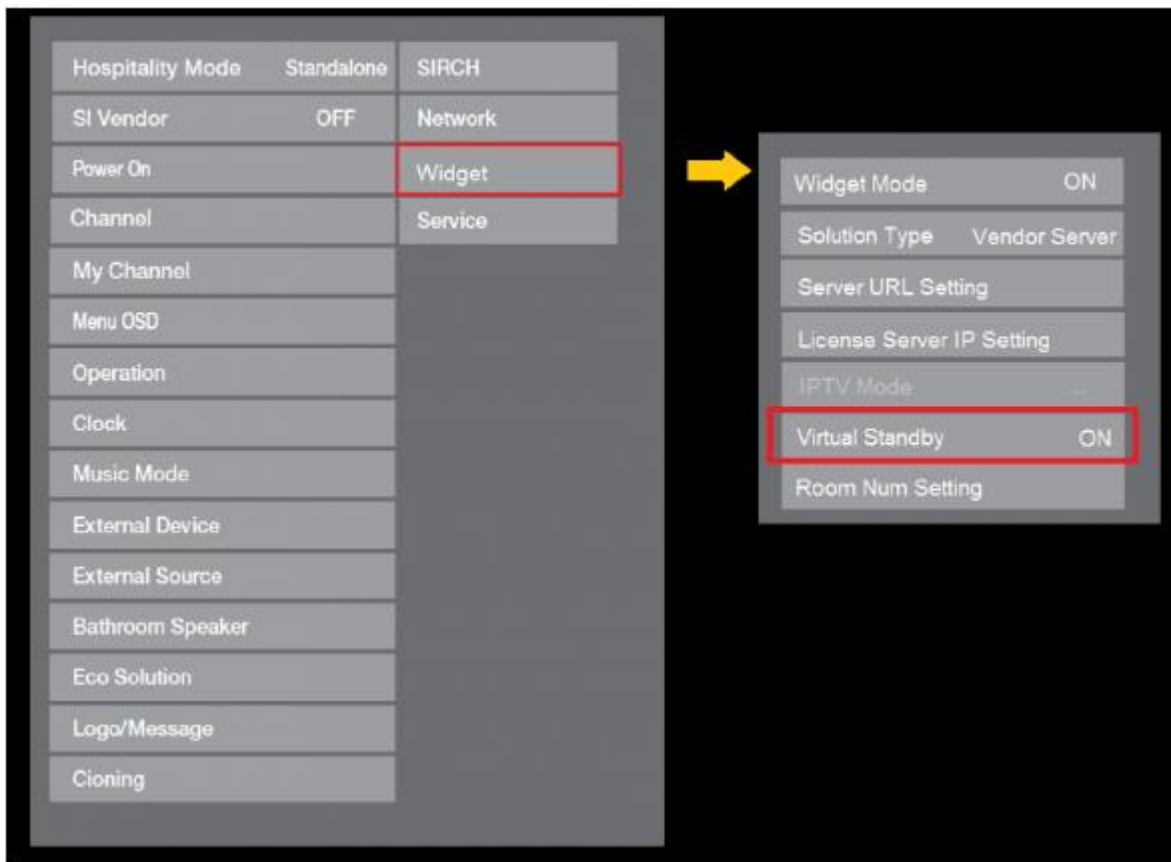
Hospitality Mode Standalone
SI Vendor OFF
Power On
Channel
My Channel
Menu OSD
Operation
Clock
Music Mode
External Device
External Source
Bathroom Speaker
Eco Solution
Logo/Message
Cloning

SIRCH
Network
Widget
Service

Widget Mode ON
Solution Type Vendor Server
Server URL Setting
License Server IP Setting
IPTV Mode ...
Virtual Standby ON
Room Num Setting